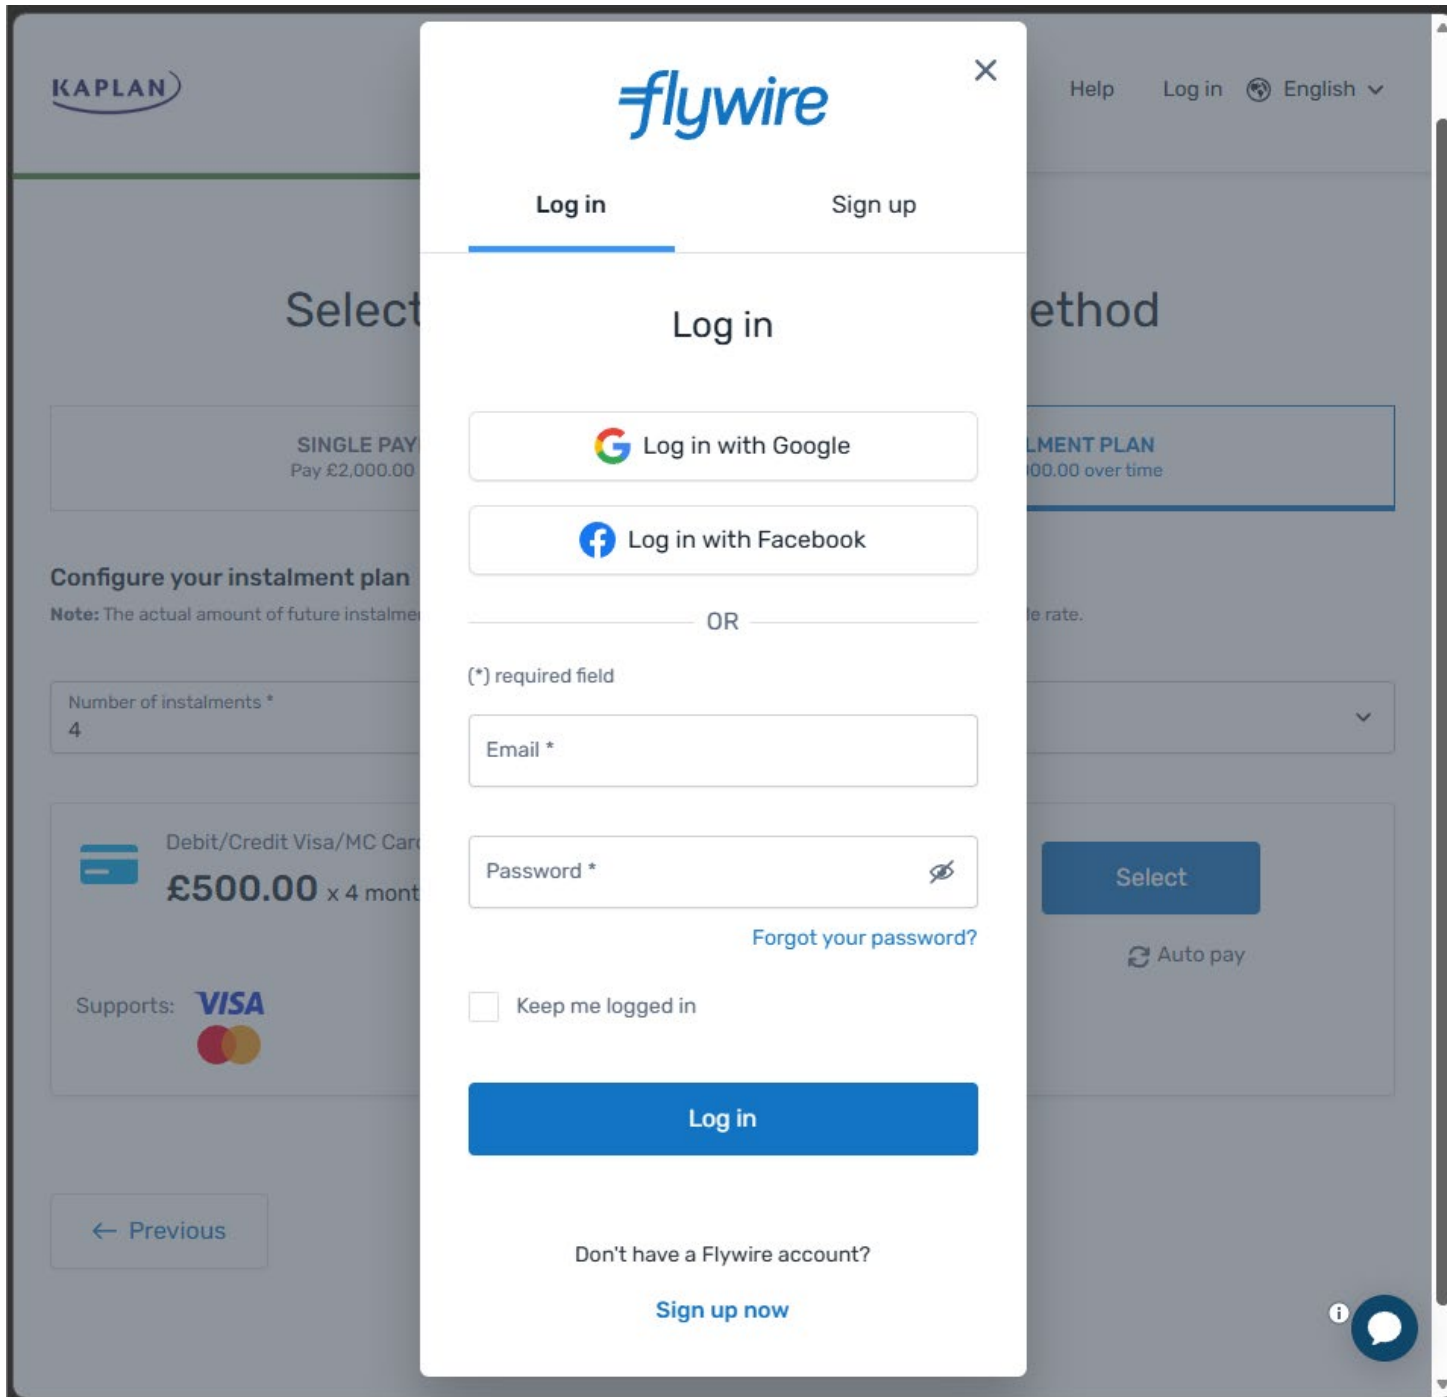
KAPLAN

Help Log in English

Select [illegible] ethod

SINGLE PAY
Pay £2,000.00

LMENT PLAN
00.00 over time

Configure your instalment plan
Note: The actual amount of future instalme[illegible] le rate.

Number of instalments *
4

Debit/Credit Visa/MC Car
£500.00 x 4 mont

Supports: VISA

Select

Auto pay

← Previous

flywire

Log in Sign up

Log in

Log in with Google

Log in with Facebook

OR

(*) required field

Email *

Password *

Forgot your password?

Keep me logged in

Log in

Don't have a Flywire account?

Sign up now